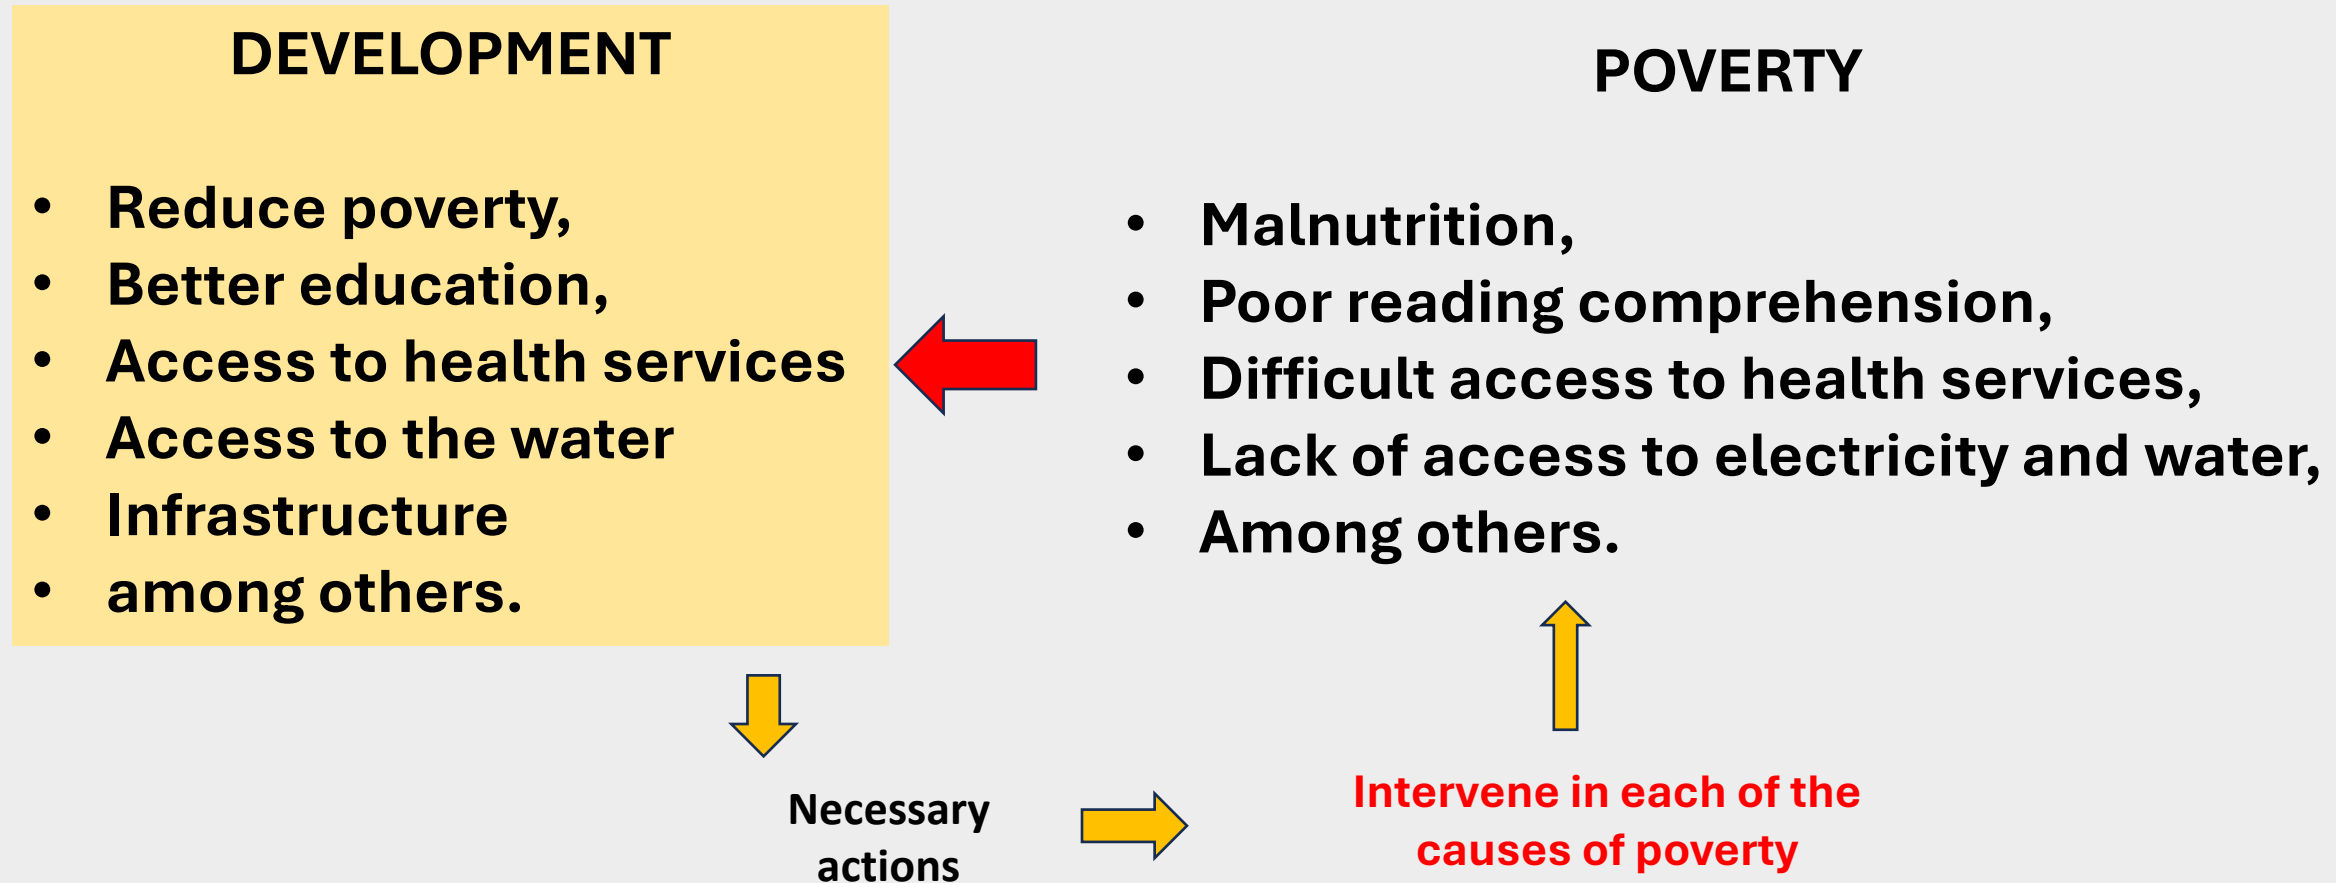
DEVELOPMENT

- Reduce poverty,
- Better education,
- Access to health services
- Access to the water
- Infrastructure
- among others.

POVERTY

- Malnutrition,
- Poor reading comprehension,
- Difficult access to health services,
- Lack of access to electricity and water,
- Among others.

Necessary actions

Intervene in each of the causes of poverty